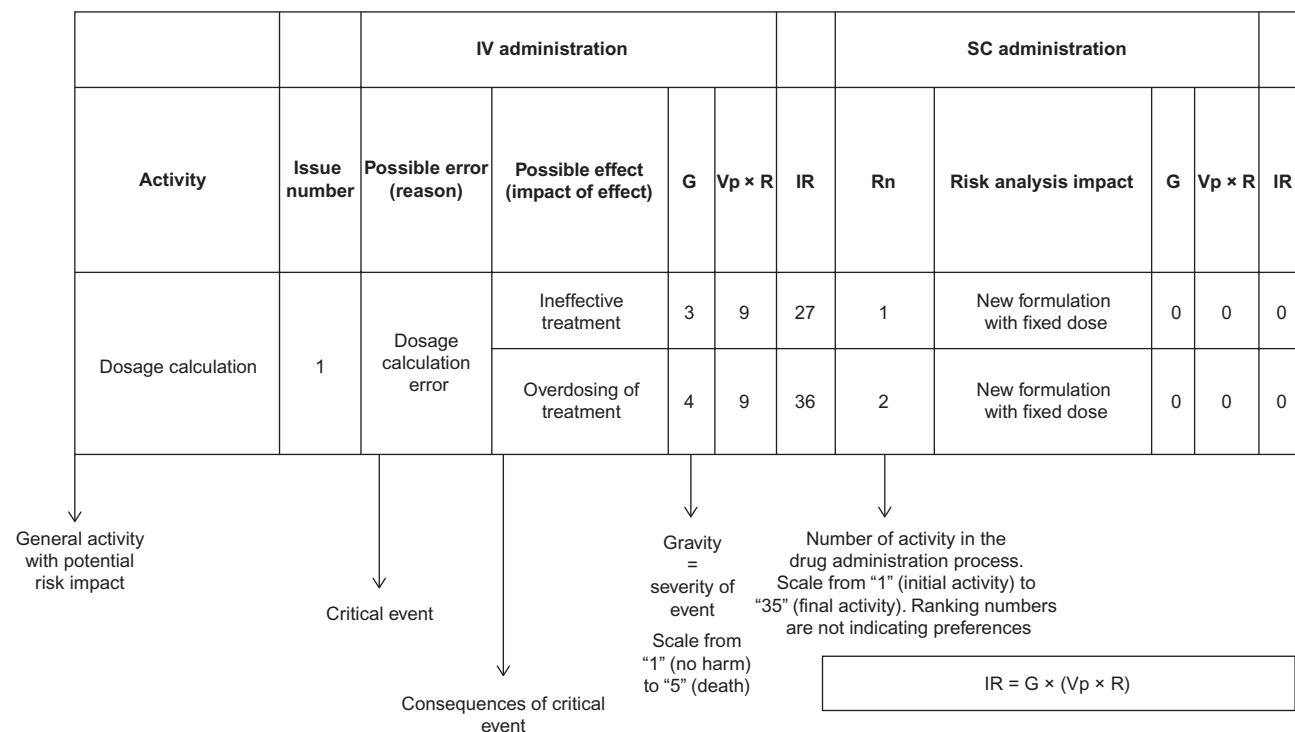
|  |  | IV administration |  |  |  |  | SC administration |  |  |  |  |
|---|---|---|---|---|---|---|---|---|---|---|---|
| Activity | Issue number | Possible error (reason) | Possible effect (impact of effect) | G | Vp × R | IR | Rn | Risk analysis impact | G | Vp × R | IR |
| Dosage calculation | 1 | Dosage calculation error | Ineffective treatment | 3 | 9 | 27 | 1 | New formulation with fixed dose | 0 | 0 | 0 |
|  |  |  | Overdosing of treatment | 4 | 9 | 36 | 2 | New formulation with fixed dose | 0 | 0 | 0 |

General activity with potential risk impact

Critical event

Consequences of critical event

Gravity = severity of event

Scale from "1" (no harm) to "5" (death)

Number of activity in the drug administration process. Scale from "1" (initial activity) to "35" (final activity). Ranking numbers are not indicating preferences

IR = G × (Vp × R)